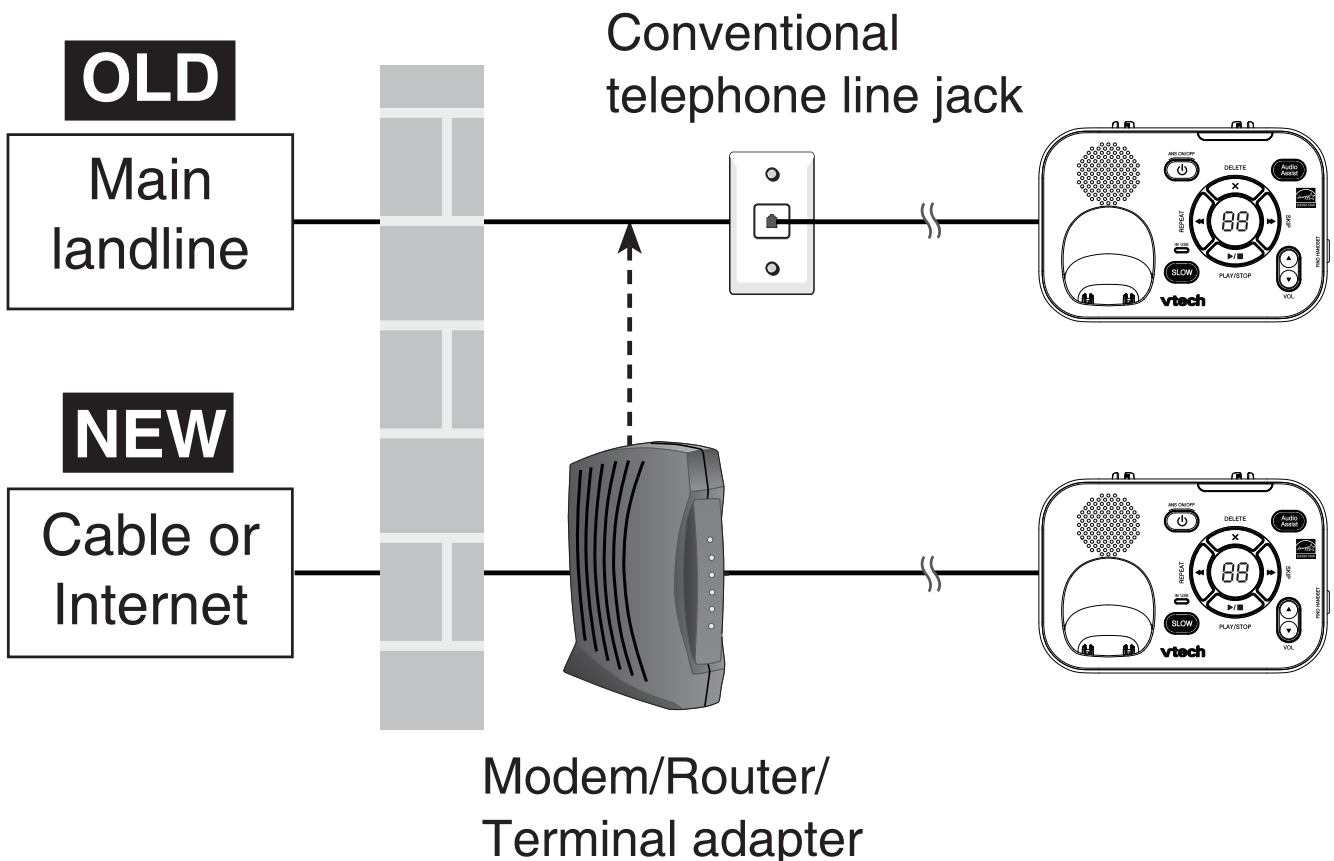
OLD

Main landline

Conventional telephone line jack

ANS ON/OFF
DELETE
Audio Assist
REPEAT
88
SKIP
IN USE
SLOW
PLAY/STOP
VOL
vtech

NEW

Cable or Internet

ANS ON/OFF
DELETE
Audio Assist
REPEAT
88
SKIP
IN USE
SLOW
PLAY/STOP
VOL
vtech

Modem/Router/ Terminal adapter